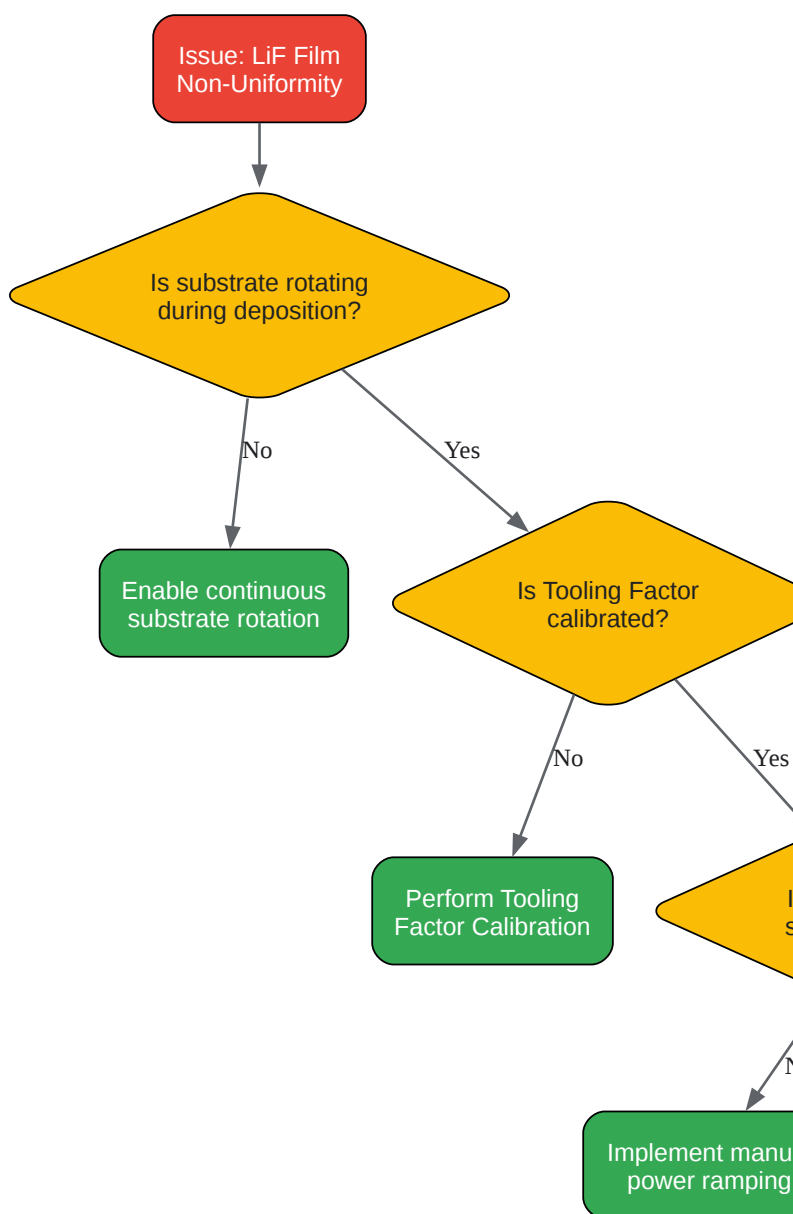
Issue: LiF Film Non-Uniformity

Is substrate rotating during deposition?

No

Yes

Enable continuous substrate rotation

Is Tooling Factor calibrated?

No

Yes

Perform Tooling Factor Calibration

I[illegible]
s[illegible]

N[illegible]

Implement manu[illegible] power ramping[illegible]